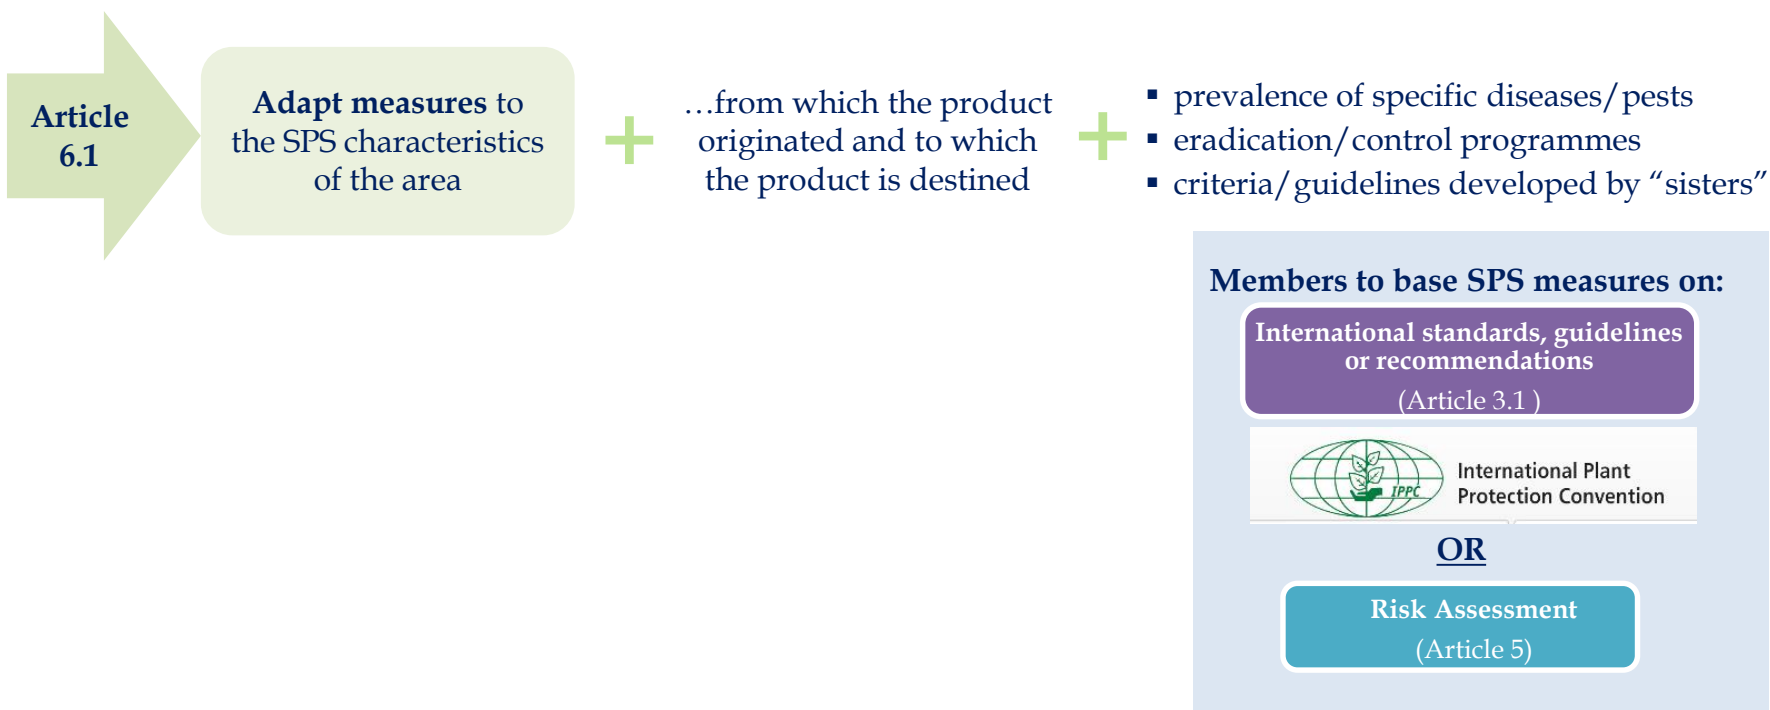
Article 6.1

**Adapt measures** to the SPS characteristics of the area

+

…from which the product originated and to which the product is destined

+

- prevalence of specific diseases/pests
- eradication/control programmes
- criteria/guidelines developed by "sisters"

Members to base SPS measures on:

International standards, guidelines or recommendations (Article 3.1 )

IPPC International Plant Protection Convention

OR

Risk Assessment (Article 5)